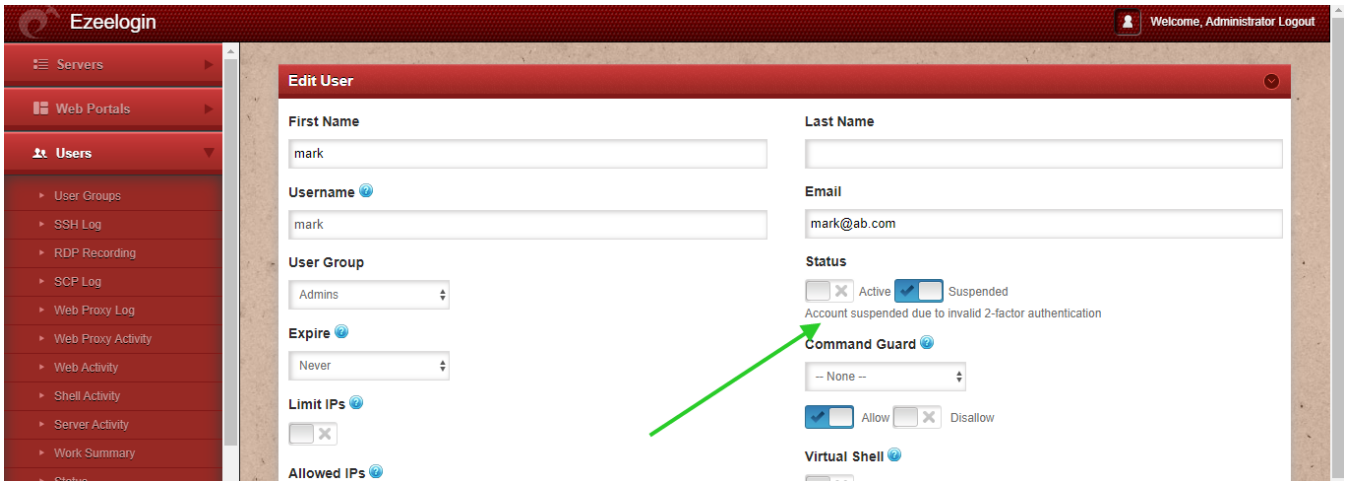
Ezeelogin

Welcome, Administrator Logout

Servers

Web Portals

Users

User Groups

SSH Log

RDP Recording

SCP Log

Web Proxy Log

Web Proxy Activity

Web Activity

Shell Activity

Server Activity

Work Summary

Edit User

First Name

mark

Last Name

Username

mark

Email

mark@ab.com

User Group

Admins

Status

Active Suspended

Account suspended due to invalid 2-factor authentication

Expire

Never

Command Guard

-- None --

Limit IPs

Allow Disallow

Allowed IPs

Virtual Shell